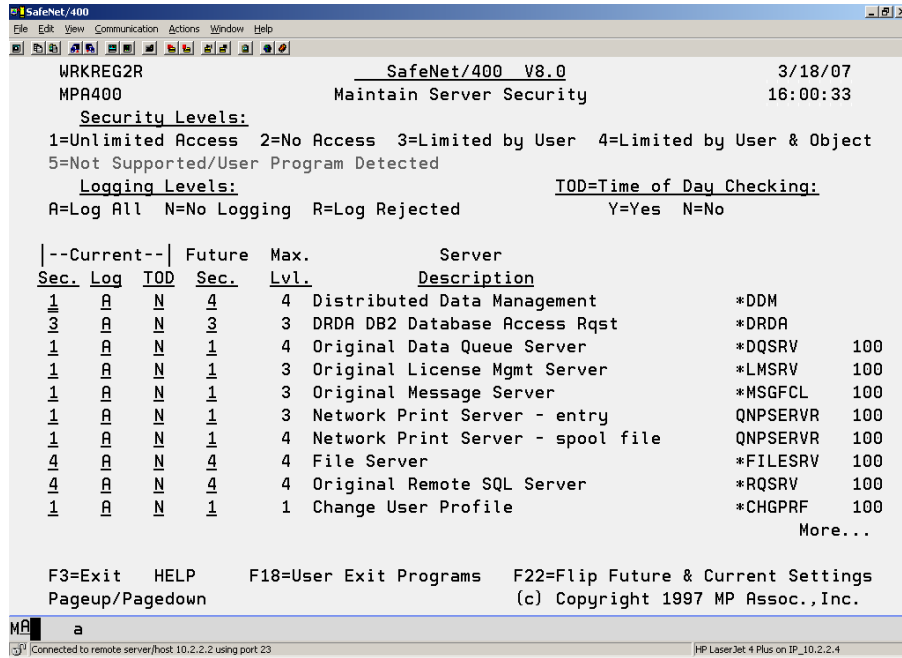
SafeNet/400

File Edit View Communication Actions Window Help

WRKREG2R SafeNet/400 V8.0 3/18/07
MPA400 Maintain Server Security 16:00:33

Security Levels:
1=Unlimited Access 2=No Access 3=Limited by User 4=Limited by User & Object
5=Not Supported/User Program Detected

Logging Levels: TOD=Time of Day Checking:
A=Log All N=No Logging R=Log Rejected Y=Yes N=No

| --Current-- | | | Future | Max. | Server | | |
|---|---|---|---|---|---|---|---|
| Sec. | Log | TOD | Sec. | Lvl. | Description | | |
| 1 | A | N | 4 | 4 | Distributed Data Management | *DDM | |
| 3 | A | N | 3 | 3 | DRDA DB2 Database Access Rqst | *DRDA | |
| 1 | A | N | 1 | 4 | Original Data Queue Server | *DQSRV | 100 |
| 1 | A | N | 1 | 3 | Original License Mgmt Server | *LMSRV | 100 |
| 1 | A | N | 1 | 3 | Original Message Server | *MSGFCL | 100 |
| 1 | A | N | 1 | 3 | Network Print Server - entry | QNPSERVR | 100 |
| 1 | A | N | 1 | 4 | Network Print Server - spool file | QNPSERVR | 100 |
| 4 | A | N | 4 | 4 | File Server | *FILESRV | 100 |
| 4 | A | N | 4 | 4 | Original Remote SQL Server | *RQSRV | 100 |
| 1 | A | N | 1 | 1 | Change User Profile | *CHGPRF | 100 |

More...

F3=Exit HELP F18=User Exit Programs F22=Flip Future & Current Settings
Pageup/Pagedown (c) Copyright 1997 MP Assoc.,Inc.

MA a

Connected to remote server/host 10.2.2.2 using port 23
HP LaserJet 4 Plus on IP_10.2.2.4